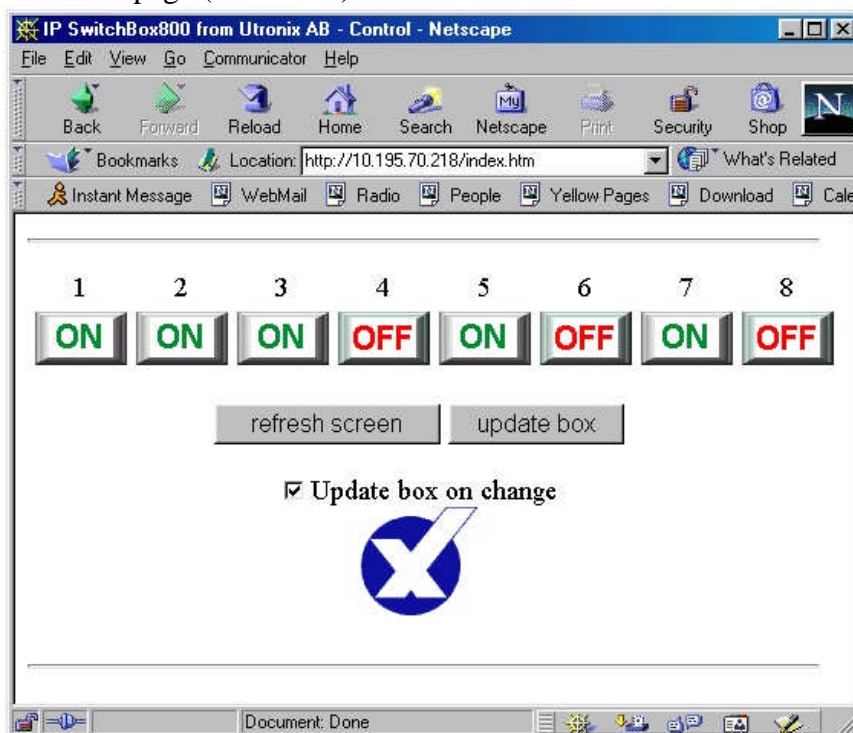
IP SwitchBox800 from Utronix AB - Control - Netscape

File Edit View Go Communicator Help

Back Forward Reload Home Search Netscape Print Security Shop

Bookmarks Location: http://10.195.70.218/index.htm What's Related

Instant Message WebMail Radio People Yellow Pages Download Cale

| 1 | 2 | 3 | 4 | 5 | 6 | 7 | 8 |
|---|---|---|---|---|---|---|---|
| ON | ON | ON | OFF | ON | OFF | ON | OFF |

refresh screen update box

☑ Update box on change

Document: Done